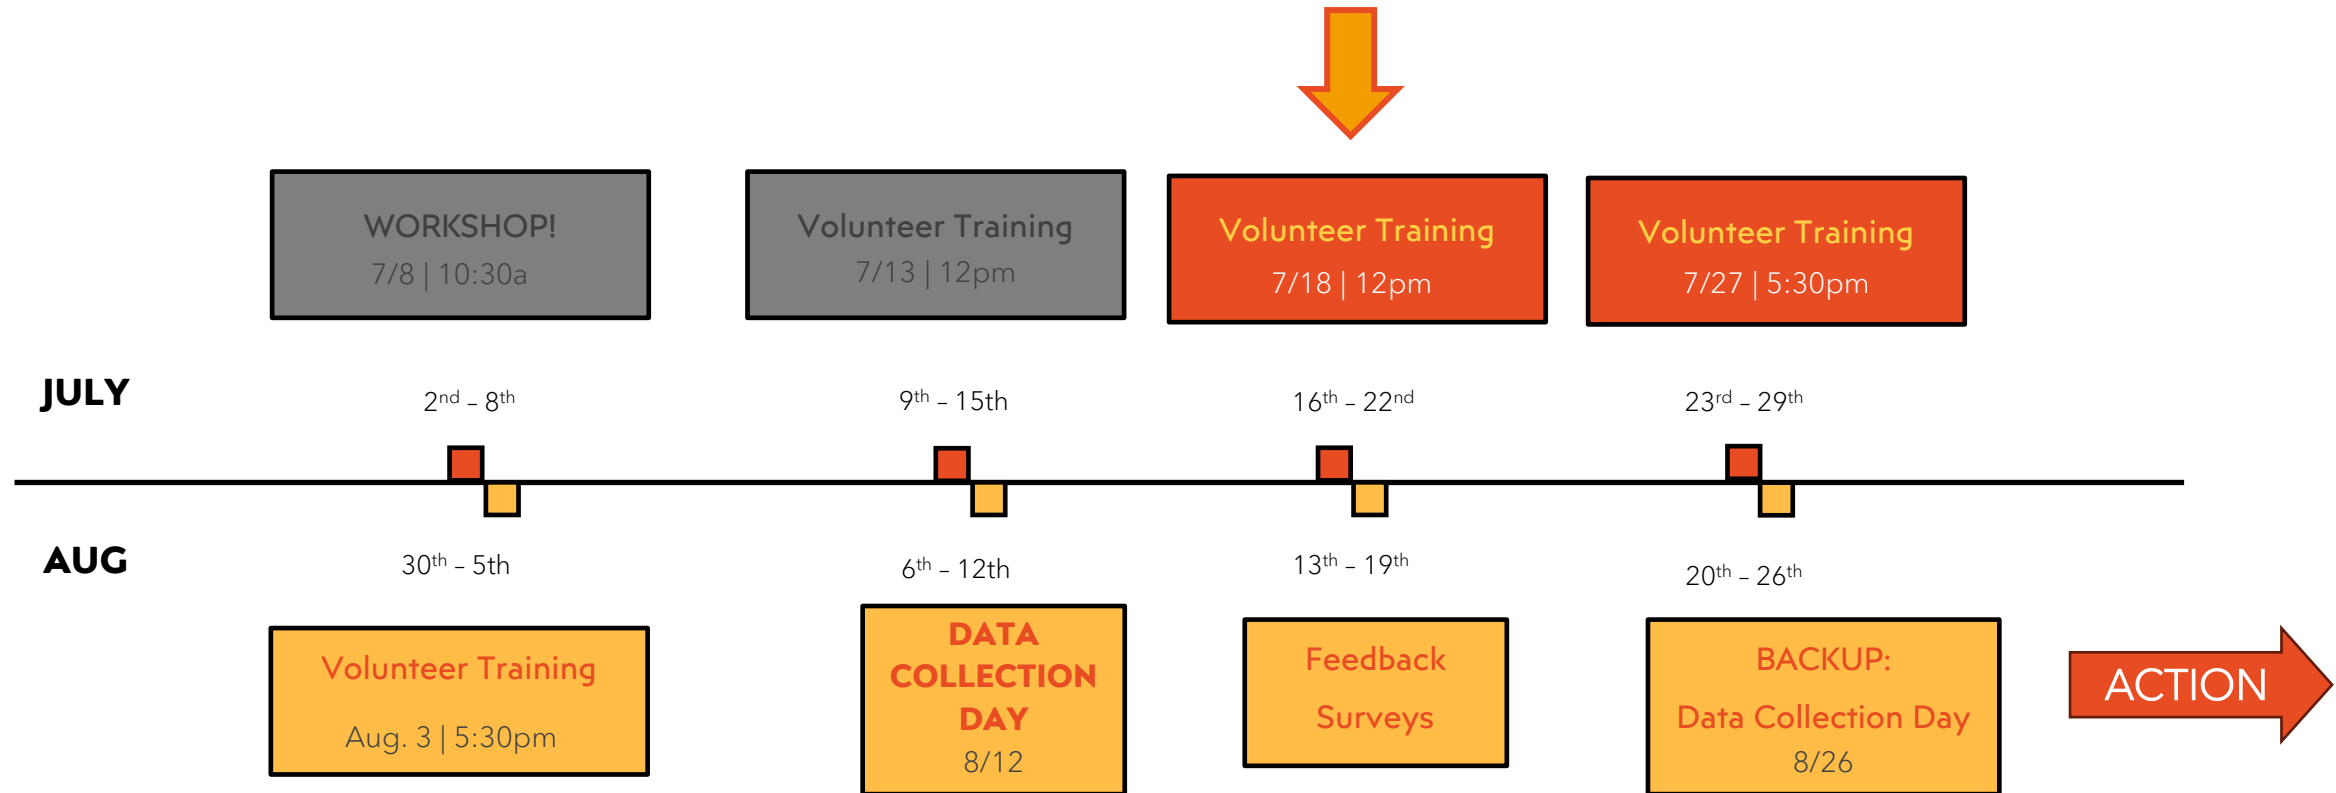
WORKSHOP!
7/8 | 10:30a

Volunteer Training
7/13 | 12pm

Volunteer Training
7/18 | 12pm

Volunteer Training
7/27 | 5:30pm

JULY

2$^{nd}$ – 8$^{th}$

9$^{th}$ – 15th

16$^{th}$ – 22$^{nd}$

23$^{rd}$ – 29$^{th}$

AUG

30$^{th}$ – 5th

6$^{th}$ – 12th

13$^{th}$ – 19$^{th}$

20$^{th}$ – 26$^{th}$

Volunteer Training
Aug. 3 | 5:30pm

DATA COLLECTION DAY
8/12

Feedback Surveys

BACKUP:
Data Collection Day
8/26

ACTION